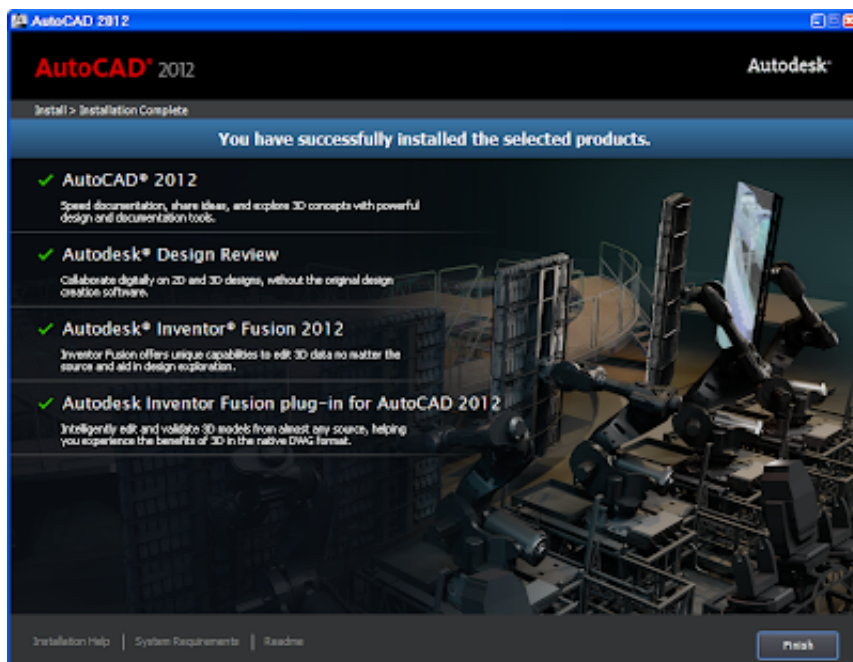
AutoCAD 2012

AutoCAD® 2012

Autodesk®

Install > Installation Complete

You have successfully installed the selected products.

✓ AutoCAD® 2012

Speed documentation, share ideas, and explore 3D concepts with powerful design and documentation tools.

✓ Autodesk® Design Review

Collaborate digitally on 2D and 3D designs, without the original design creation software.

✓ Autodesk® Inventor® Fusion 2012

Inventor Fusion offers unique capabilities to edit 3D data no matter the source and aid in design exploration.

✓ Autodesk Inventor Fusion plug-in for AutoCAD 2012

Intelligently edit and validate 3D models from almost any source, helping you experience the benefits of 3D in the native DWG format.

Installation Help | System Requirements | Readme

Finish